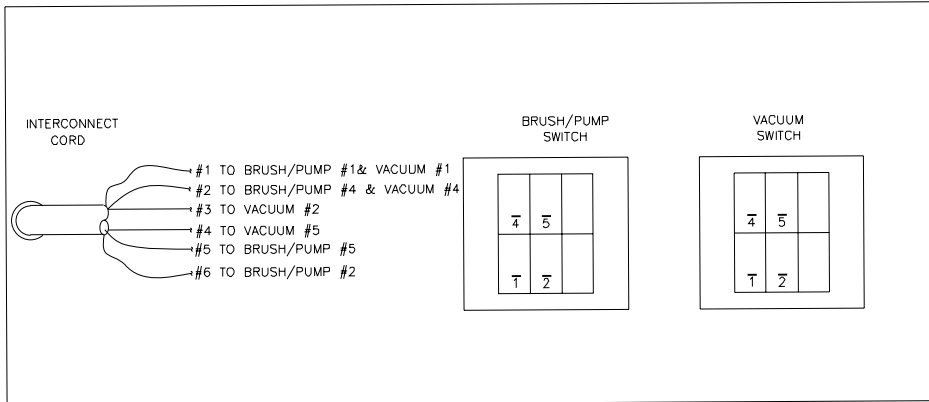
INTERCONNECT CORD

#1 TO BRUSH/PUMP #1& VACUUM #1
#2 TO BRUSH/PUMP #4 & VACUUM #4
#3 TO VACUUM #2
#4 TO VACUUM #5
#5 TO BRUSH/PUMP #5
#6 TO BRUSH/PUMP #2

BRUSH/PUMP SWITCH

$\overline{4}$ $\overline{5}$
$\overline{1}$ $\overline{2}$

VACUUM SWITCH

$\overline{4}$ $\overline{5}$
$\overline{1}$ $\overline{2}$